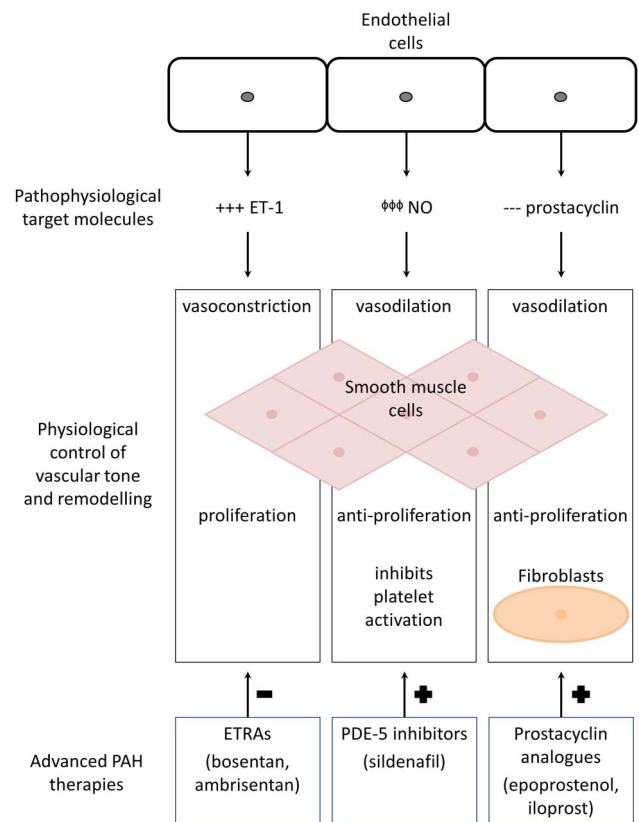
Endothelial cells

Pathophysiological target molecules

+++ ET-1

ϕϕϕ NO

--- prostacyclin

vasoconstriction

vasodilation

vasodilation

Smooth muscle cells

Physiological control of vascular tone and remodelling

proliferation

anti-proliferation

anti-proliferation

inhibits platelet activation

Fibroblasts

−

+

+

Advanced PAH therapies

ETRAs (bosentan, ambrisentan)

PDE-5 inhibitors (sildenafil)

Prostacyclin analogues (epoprostenol, iloprost)